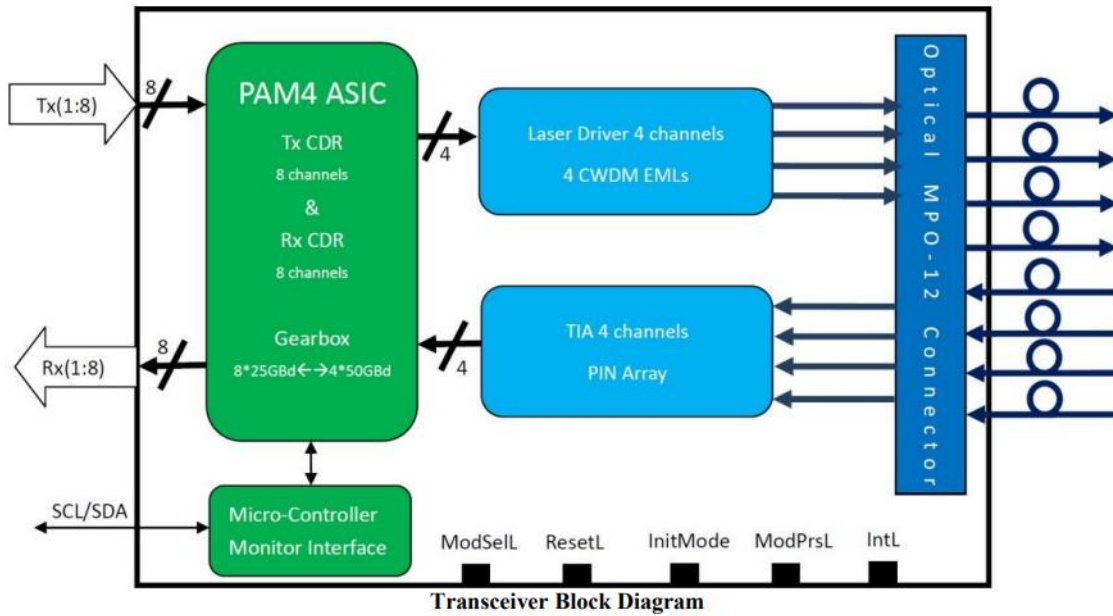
Tx(1:8)

8

PAM4 ASIC

Tx CDR

8 channels

&

Rx CDR

8 channels

Gearbox

8*25GBd←→4*50GBd

Rx(1:8)

8

4

Laser Driver 4 channels

4 CWDM EMLs

4

TIA 4 channels

PIN Array

Optical MPO-12 Connector

SCL/SDA

Micro-Controller

Monitor Interface

ModSelL

ResetL

InitMode

ModPrsL

IntL

Transceiver Block Diagram